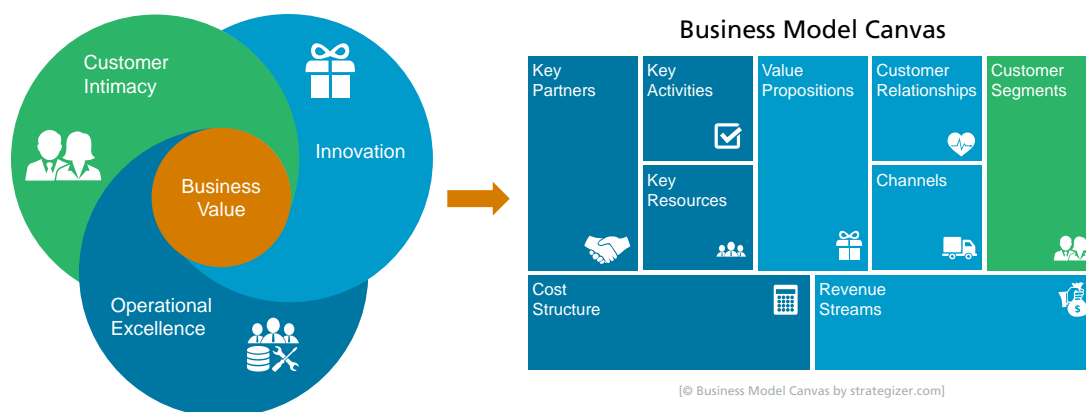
Customer Intimacy

Innovation

Business Value

Operational Excellence

Business Model Canvas

| Key Partners | Key Activities | Value Propositions | Customer Relationships | Customer Segments |
|---|---|---|---|---|
| | Key Resources | | Channels | |

| Cost Structure | Revenue Streams |
|---|---|

[© Business Model Canvas by strategizer.com]